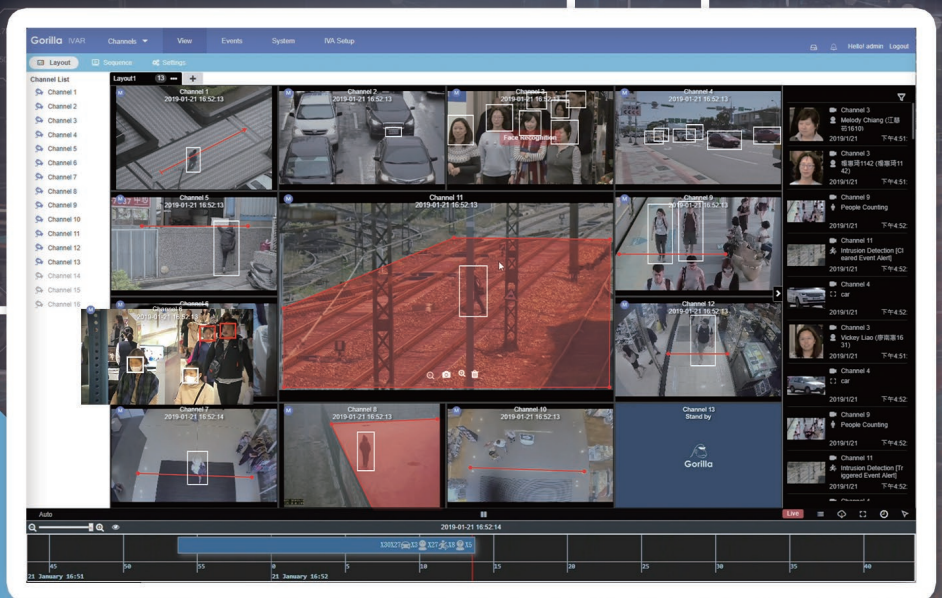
Gorilla IVAR Channels View Events System IVA Setup

Hello! admin Logout

Layout Sequence Settings

Channel List
Channel 1
Channel 2
Channel 3
Channel 4
Channel 5
Channel 6
Channel 7
Channel 8
Channel 9
Channel 10
Channel 11
Channel 12
Channel 13
Channel 14
Channel 15
Channel 16

Layout1 13

Channel 1
2019-01-21 16:52:13

Channel 2
2019-01-21 16:52:13

Channel 3
2019-01-21 16:52:13
Face Recognition

Channel 4
2019-01-21 16:52:13

Channel 5
2019-01-21 16:52:13

Channel 11
2019-01-21 16:52:13

Channel 9
2019-01-21 16:52:13

Channel 6

Channel 12
2019-01-21 16:52:13

Channel 7
2019-01-21 16:52:14

Channel 8
2019-01-21 16:52:13

Channel 10
2019-01-21 16:52:13

Channel 13
Stand by
Gorilla

Channel 3
Melody Chiang (江慈芬1610)
2019/1/21 下午4:51:

Channel 3
楊雅琪1142 (楊雅琪1142)
2019/1/21 下午4:51:

Channel 9
People Counting
2019/1/21 下午4:52:

Channel 11
Intrusion Detection [Cleared Event Alert]
2019/1/21 下午4:52:

Channel 4
car
2019/1/21 下午4:52:

Channel 3
Vickey Liao (廖薇琪1631)
2019/1/21 下午4:51:

Channel 4
car
2019/1/21 下午4:52:

Channel 9
People Counting
2019/1/21 下午4:52:

Channel 11
Intrusion Detection [Triggered Event Alert]
2019/1/21 下午4:52:

Auto
Live

2019-01-21 16:52:14

45 50 55 0 5 10 15 20 25 30 35 40
21 January 16:51
21 January 16:52